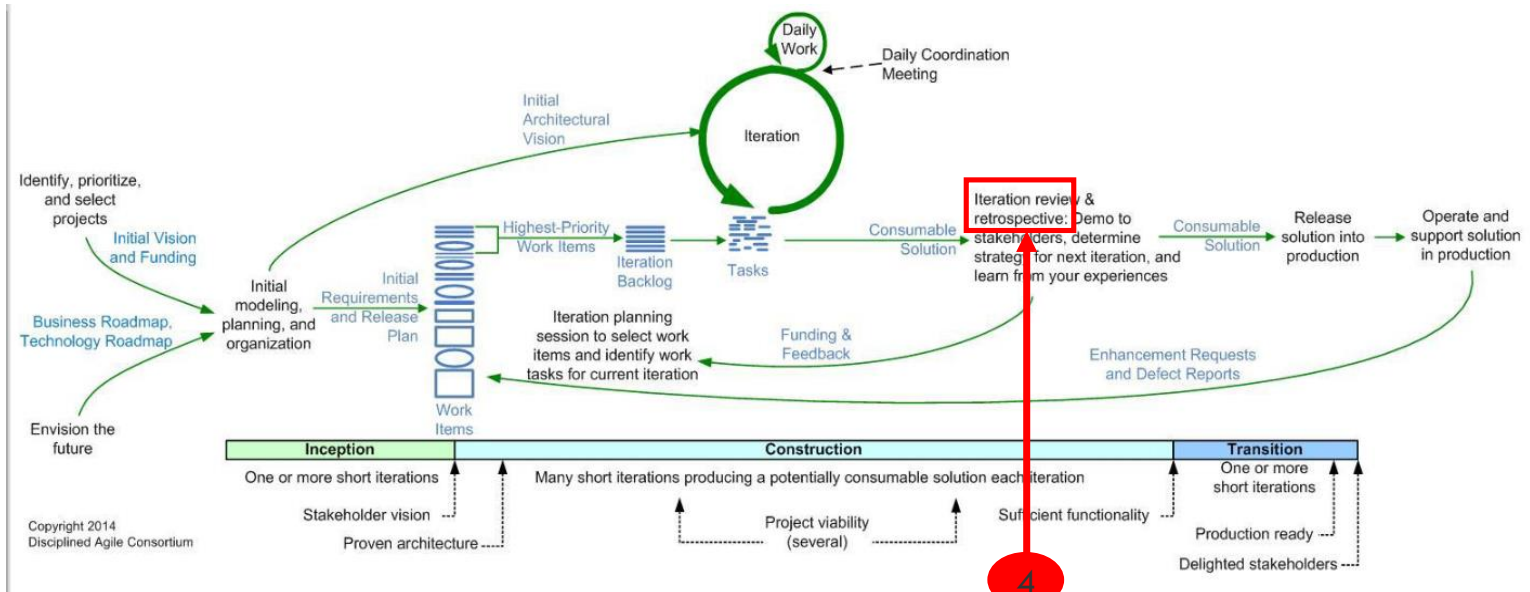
Daily Work

Daily Coordination Meeting

Initial Architectural Vision

Iteration

Identify, prioritize, and select projects

Initial Vision and Funding

Business Roadmap, Technology Roadmap

Envision the future

Initial modeling, planning, and organization

Initial Requirements and Release Plan

Work Items

Highest-Priority Work Items

Iteration Backlog

Tasks

Consumable Solution

Iteration review & retrospective: Demo to stakeholders, determine strategy for next iteration, and learn from your experiences

Consumable Solution

Release solution into production

Operate and support solution in production

Iteration planning session to select work items and identify work tasks for current iteration

Funding & Feedback

Enhancement Requests and Defect Reports

| Inception | Construction | Transition |
|---|---|---|

One or more short iterations

Many short iterations producing a potentially consumable solution each iteration

One or more short iterations

Stakeholder vision

Proven architecture

Project viability (several)

Sufficient functionality

Production ready

Delighted stakeholders

Copyright 2014 Disciplined Agile Consortium

4